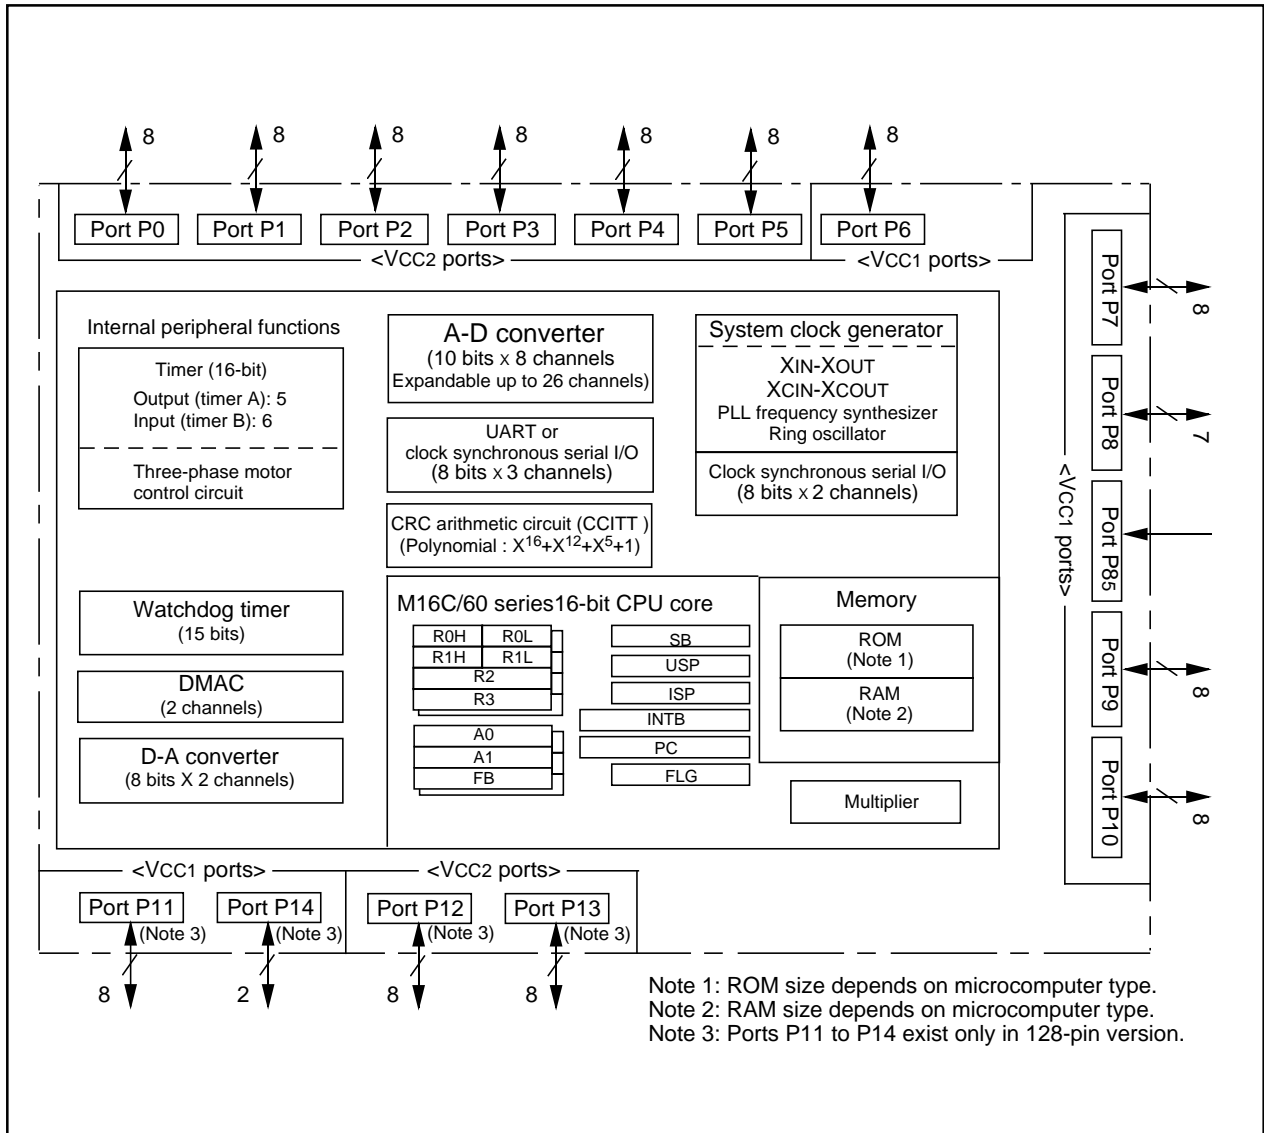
8 8 8 8 8 8 8

Port P0 Port P1 Port P2 Port P3 Port P4 Port P5 Port P6

<VCC2 ports> <VCC1 ports>

Internal peripheral functions

Timer (16-bit)
Output (timer A): 5
Input (timer B): 6

Three-phase motor control circuit

A-D converter
(10 bits x 8 channels
Expandable up to 26 channels)

UART or
clock synchronous serial I/O
(8 bits x 3 channels)

CRC arithmetic circuit (CCITT )
(Polynomial : $X^{16}+X^{12}+X^5+1$)

System clock generator
XIN-XOUT
XCIN-XCOUT
PLL frequency synthesizer
Ring oscillator

Clock synchronous serial I/O
(8 bits x 2 channels)

Port P7 8
Port P8 7
<VCC1 ports>
Port P85
Port P9 8
Port P10 8

Watchdog timer
(15 bits)

DMAC
(2 channels)

D-A converter
(8 bits X 2 channels)

M16C/60 series16-bit CPU core

| R0H | R0L |
|---|---|
| R1H | R1L |
| R2 | |
| R3 | |

A0
A1
FB

SB
USP
ISP
INTB
PC
FLG

Memory
ROM
(Note 1)
RAM
(Note 2)

Multiplier

<VCC1 ports> <VCC2 ports>

Port P11 (Note 3) Port P14 (Note 3) Port P12 (Note 3) Port P13 (Note 3)

8 2 8 8

Note 1: ROM size depends on microcomputer type.
Note 2: RAM size depends on microcomputer type.
Note 3: Ports P11 to P14 exist only in 128-pin version.